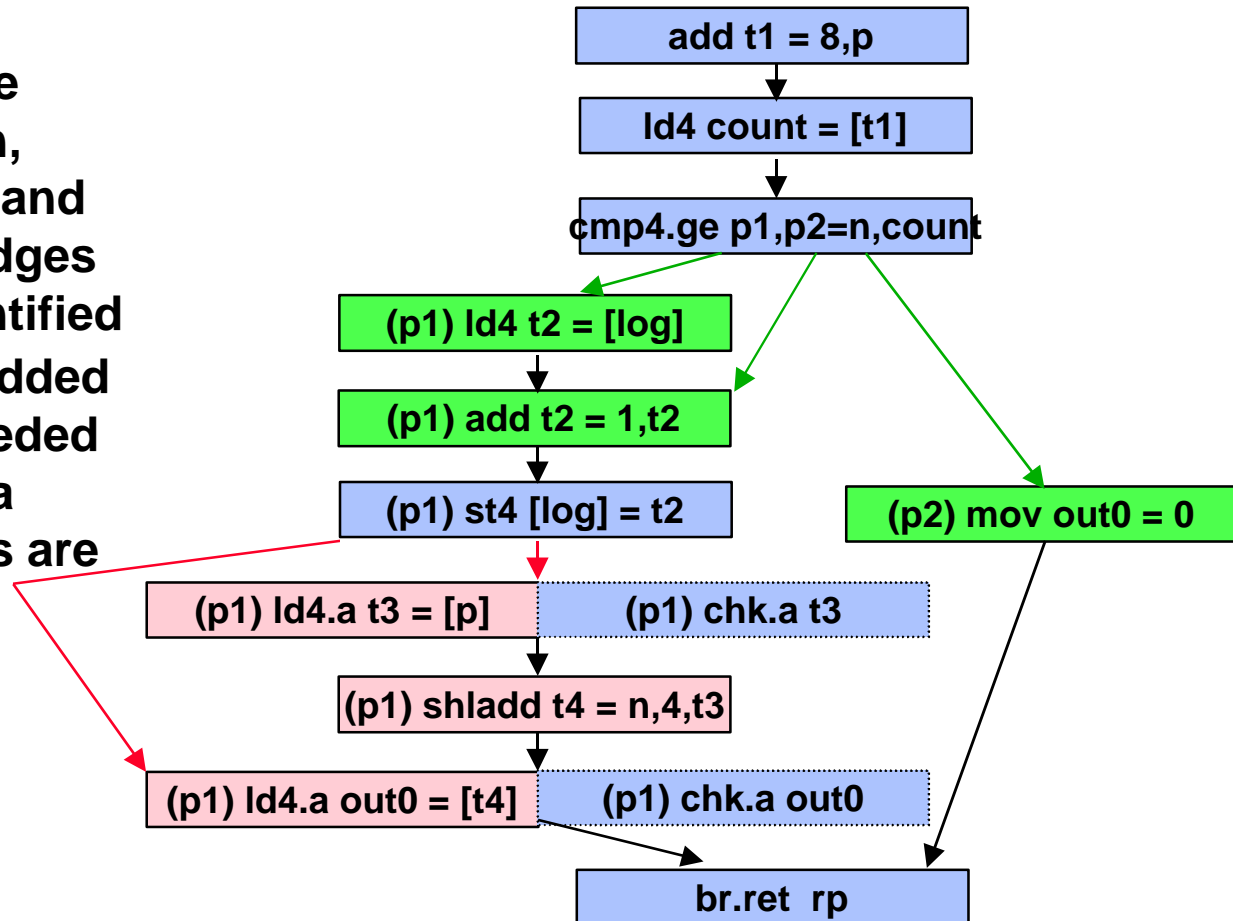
e
n,
and
dges
ntified
dded
eded
a
s are

add t1 = 8,p

ld4 count = [t1]

cmp4.ge p1,p2=n,count

(p1) ld4 t2 = [log]

(p1) add t2 = 1,t2

(p1) st4 [log] = t2

(p2) mov out0 = 0

(p1) ld4.a t3 = [p]

(p1) chk.a t3

(p1) shladd t4 = n,4,t3

(p1) ld4.a out0 = [t4]

(p1) chk.a out0

br.ret rp